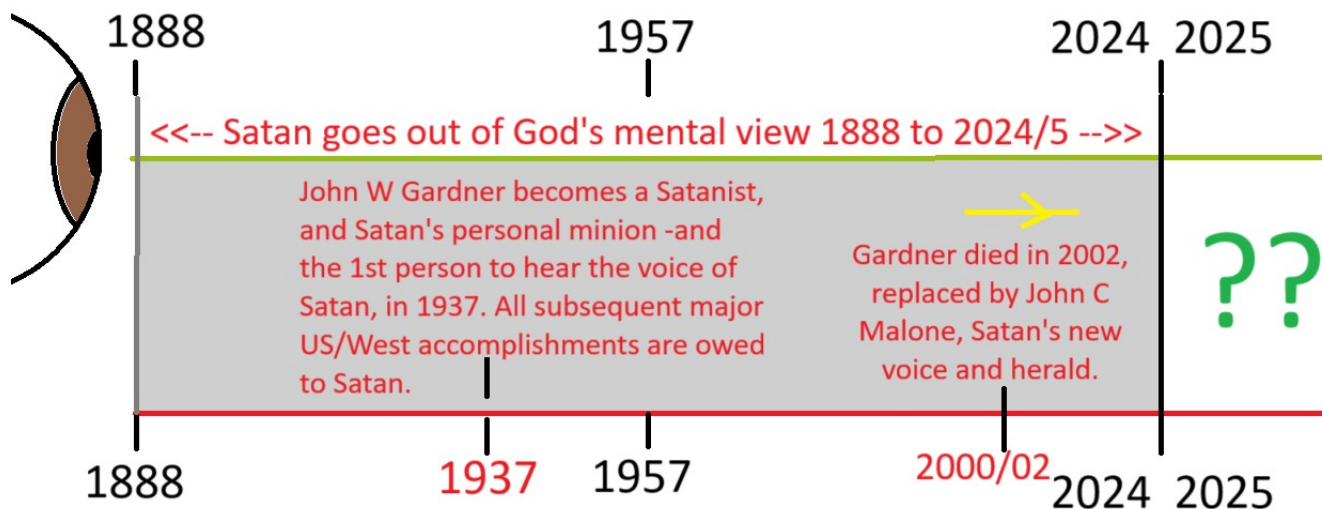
1888

1957

2024 2025

<<-- Satan goes out of God's mental view 1888 to 2024/5 -->>

John W Gardner becomes a Satanist, and Satan's personal minion -and the 1st person to hear the voice of Satan, in 1937. All subsequent major US/West accomplishments are owed to Satan.

Gardner died in 2002, replaced by John C Malone, Satan's new voice and herald.

??

1888

1937

1957

2000/02

2024 2025